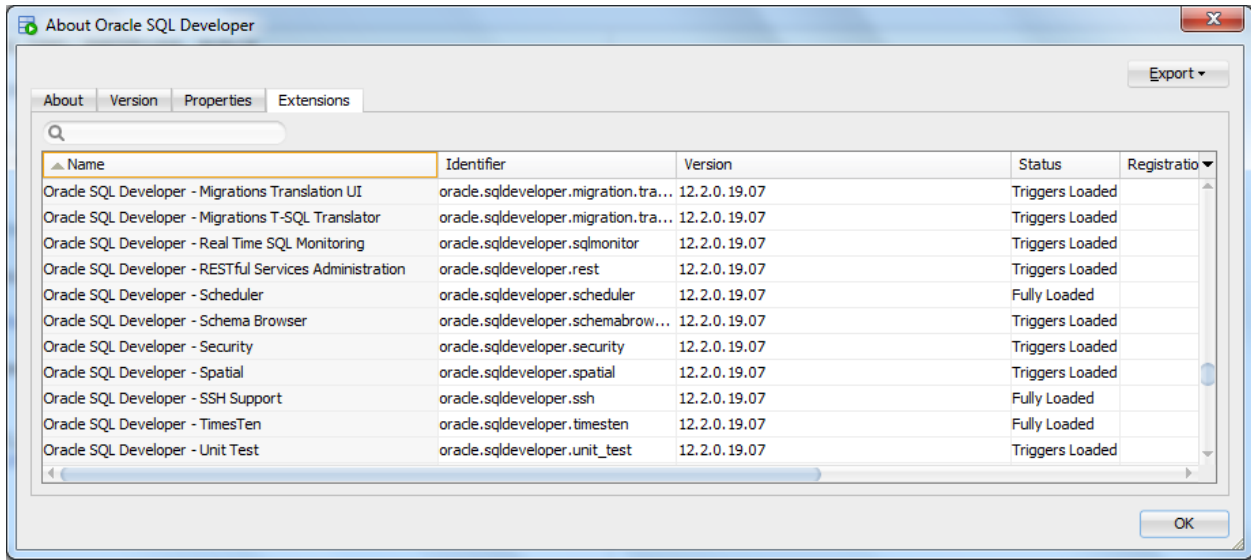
About Oracle SQL Developer

Export ▾

About | Version | Properties | Extensions

| Name | Identifier | Version | Status | Registratio |
|---|---|---|---|---|
| Oracle SQL Developer - Migrations Translation UI | oracle.sqldeveloper.migration.tra... | 12.2.0.19.07 | Triggers Loaded | |
| Oracle SQL Developer - Migrations T-SQL Translator | oracle.sqldeveloper.migration.tra... | 12.2.0.19.07 | Triggers Loaded | |
| Oracle SQL Developer - Real Time SQL Monitoring | oracle.sqldeveloper.sqlmonitor | 12.2.0.19.07 | Triggers Loaded | |
| Oracle SQL Developer - RESTful Services Administration | oracle.sqldeveloper.rest | 12.2.0.19.07 | Triggers Loaded | |
| Oracle SQL Developer - Scheduler | oracle.sqldeveloper.scheduler | 12.2.0.19.07 | Fully Loaded | |
| Oracle SQL Developer - Schema Browser | oracle.sqldeveloper.schemabrow... | 12.2.0.19.07 | Triggers Loaded | |
| Oracle SQL Developer - Security | oracle.sqldeveloper.security | 12.2.0.19.07 | Triggers Loaded | |
| Oracle SQL Developer - Spatial | oracle.sqldeveloper.spatial | 12.2.0.19.07 | Triggers Loaded | |
| Oracle SQL Developer - SSH Support | oracle.sqldeveloper.ssh | 12.2.0.19.07 | Fully Loaded | |
| Oracle SQL Developer - TimesTen | oracle.sqldeveloper.timesten | 12.2.0.19.07 | Fully Loaded | |
| Oracle SQL Developer - Unit Test | oracle.sqldeveloper.unit_test | 12.2.0.19.07 | Triggers Loaded | |

OK